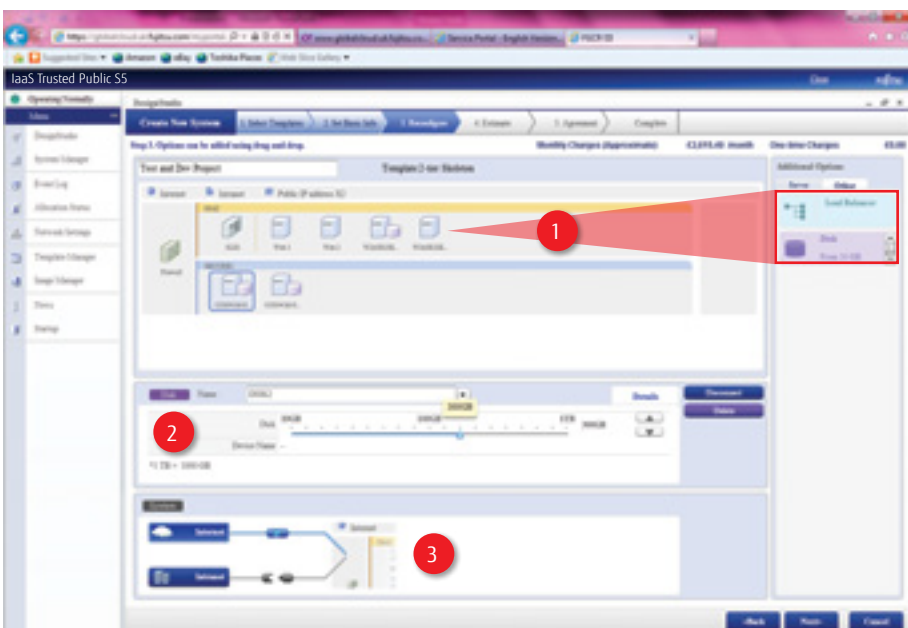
IaaS Trusted Public S5

Create New System

1. Select Template

2. Set Basic Info

3. Reconfigure

4. Estimate

5. Agreement

Complete

Step 3. Options can be added using drag and drop.

Monthly Charges (Approximate)

One-time Charges

Test and Dev Project

Template 2-tier Skeleton

Additional Options

Server

Other

Load Balancer

Disk

Internet

Intranet

DMZ

Firewall

Web 1

Web 2

Details

Disconnect

Delete

Name

Disk

Device Name

*1 TB = 1000 GB

System

Internet

Intranet

Back

Next

Cancel

1

2

3